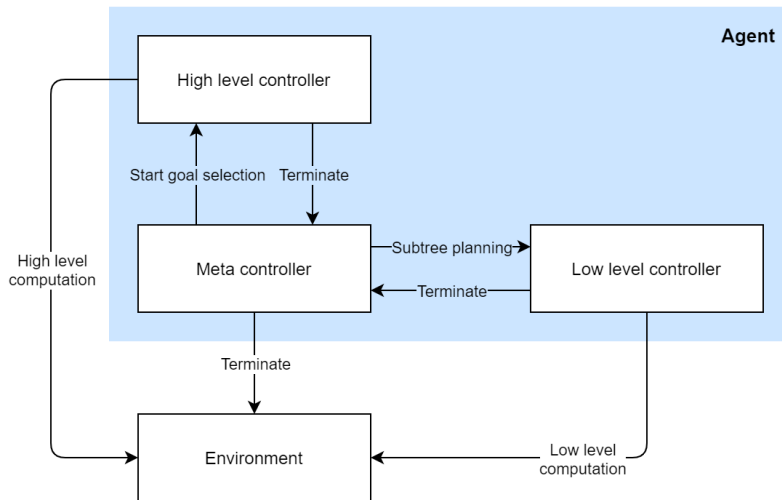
Agent

High level controller

Start goal selection

Terminate

High level computation

Meta controller

Subtree planning

Terminate

Low level controller

Terminate

Environment

Low level computation